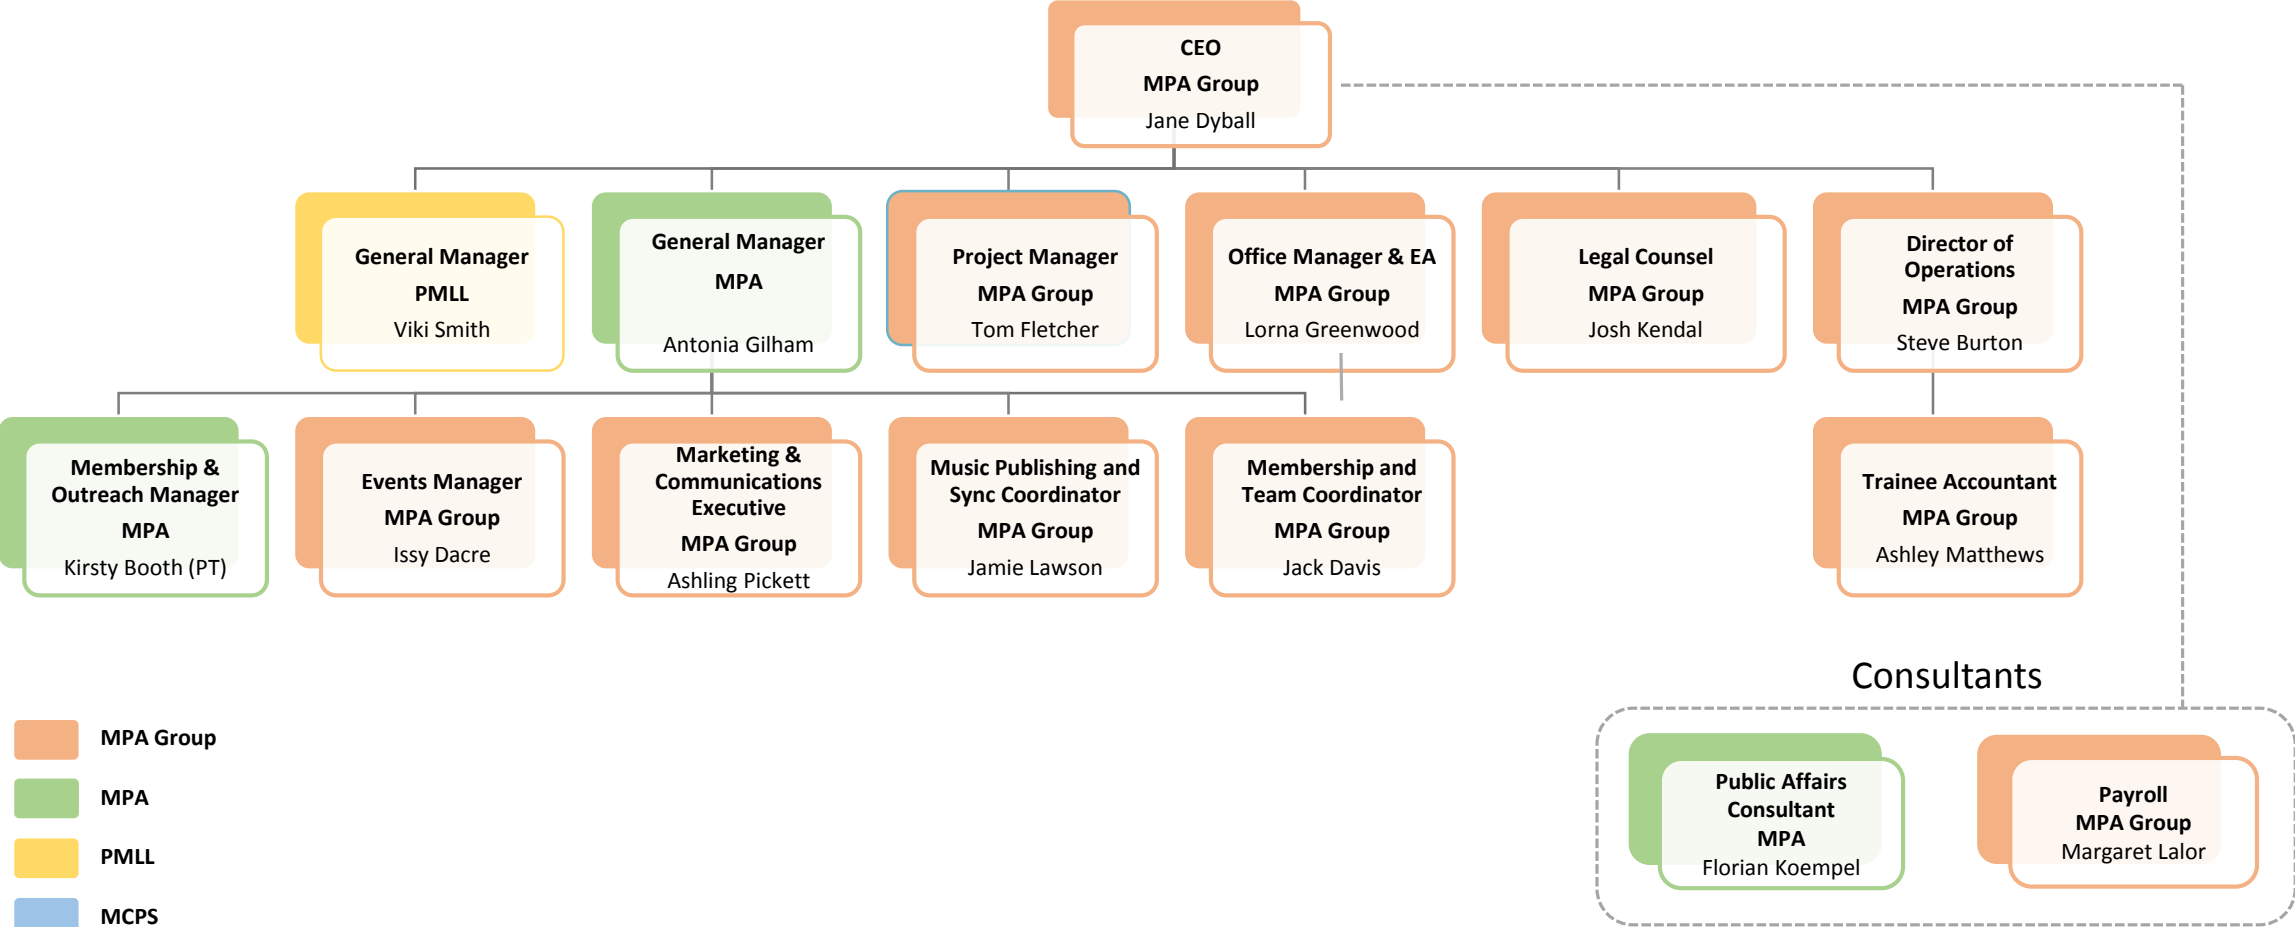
CEO
MPA Group
Jane Dyball

General Manager
PMLL
Viki Smith

General Manager
MPA
Antonia Gilham

Project Manager
MPA Group
Tom Fletcher

Office Manager & EA
MPA Group
Lorna Greenwood

Legal Counsel
MPA Group
Josh Kendal

Director of Operations
MPA Group
Steve Burton

Membership & Outreach Manager
MPA
Kirsty Booth (PT)

Events Manager
MPA Group
Issy Dacre

Marketing & Communications Executive
MPA Group
Ashling Pickett

Music Publishing and Sync Coordinator
MPA Group
Jamie Lawson

Membership and Team Coordinator
MPA Group
Jack Davis

Trainee Accountant
MPA Group
Ashley Matthews

Consultants

Public Affairs Consultant
MPA
Florian Koempel

Payroll
MPA Group
Margaret Lalor

MPA Group
MPA
PMLL
MCPS